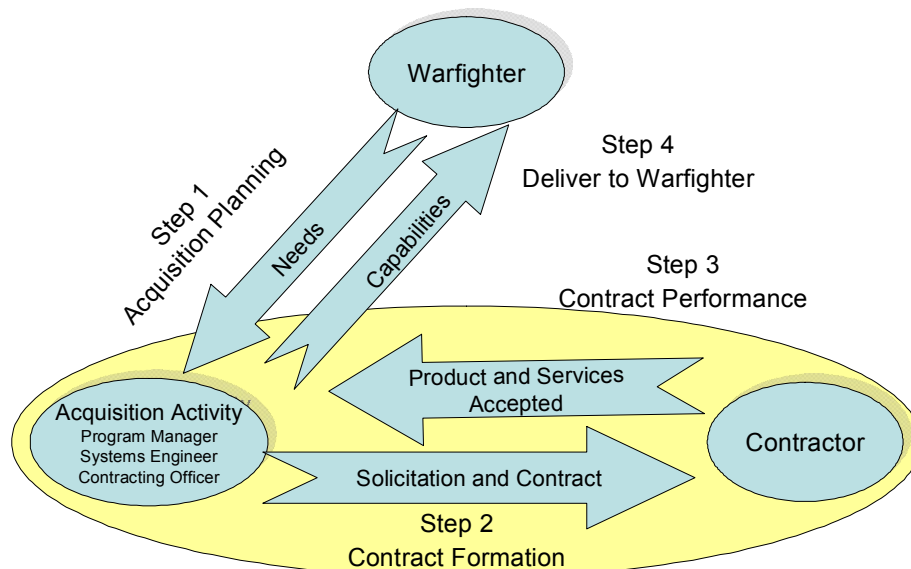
Warfighter

Step 1
Acquisition Planning

Needs

Capabilities

Step 4
Deliver to Warfighter

Step 3
Contract Performance

Product and Services Accepted

Acquisition Activity
Program Manager
Systems Engineer
Contracting Officer

Contractor

Solicitation and Contract

Step 2
Contract Formation